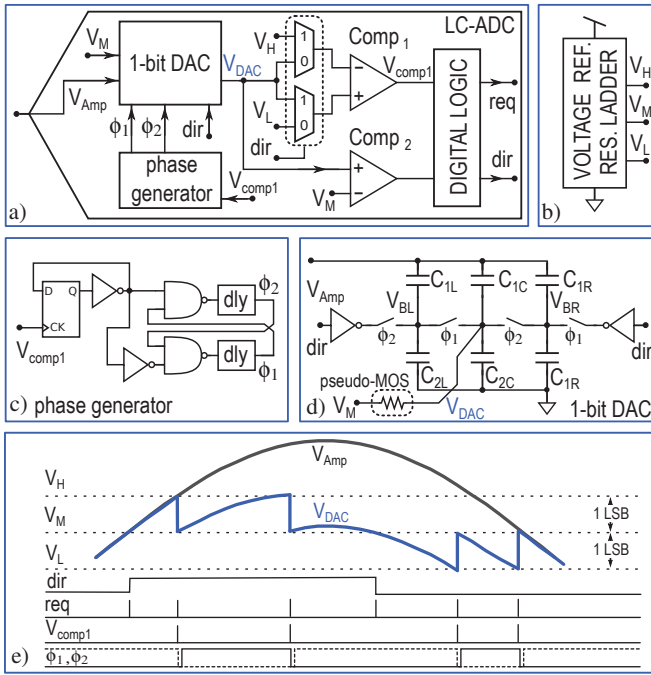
LC-ADC
$V_M$
1-bit DAC
$V_{DAC}$
$V_H$
1
0
Comp 1
$V_{comp1}$
$V_{Amp}$
$V_L$
1
0
DIGITAL LOGIC
req
$\phi_1$ $\phi_2$ dir
dir
Comp 2
dir
phase generator
$V_{comp1}$
$V_M$
a)

VOLTAGE REF. RES. LADDER
$V_H$
$V_M$
$V_L$
b)

D Q
CK
$V_{comp1}$
dly
$\phi_2$
dly
$\phi_1$
c) phase generator

$C_{1L}$ $C_{1C}$ $C_{1R}$
$V_{Amp}$
$V_{BL}$
$V_{BR}$
dir
$\phi_2$ $\phi_1$ $\phi_2$ $\phi_1$
dir
$C_{2L}$ $C_{2C}$ $C_{1R}$
pseudo-MOS
d) $V_M$
$V_{DAC}$
1-bit DAC

$V_{Amp}$
$V_H$
$V_M$
$V_{DAC}$
1 LSB
$V_L$
1 LSB
dir
req
$V_{comp1}$
e)
$\phi_1, \phi_2$